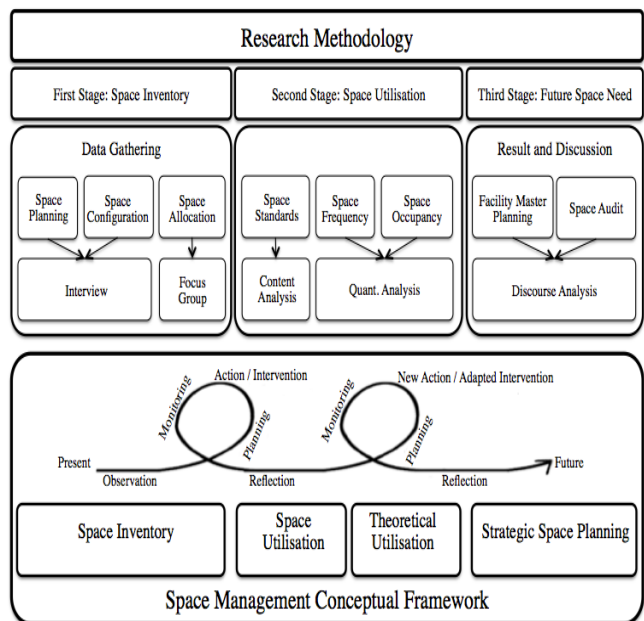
Research Methodology

First Stage: Space Inventory

Second Stage: Space Utilisation

Third Stage: Future Space Need

Data Gathering

Space Planning

Space Configuration

Space Allocation

Interview

Focus Group

Space Standards

Space Frequency

Space Occupancy

Content Analysis

Quant. Analysis

Result and Discussion

Facility Master Planning

Space Audit

Discourse Analysis

Action / Intervention

New Action / Adapted Intervention

Monitoring

Planning

Monitoring

Planning

Present

Observation

Reflection

Reflection

Future

Space Inventory

Space Utilisation

Theoretical Utilisation

Strategic Space Planning

Space Management Conceptual Framework